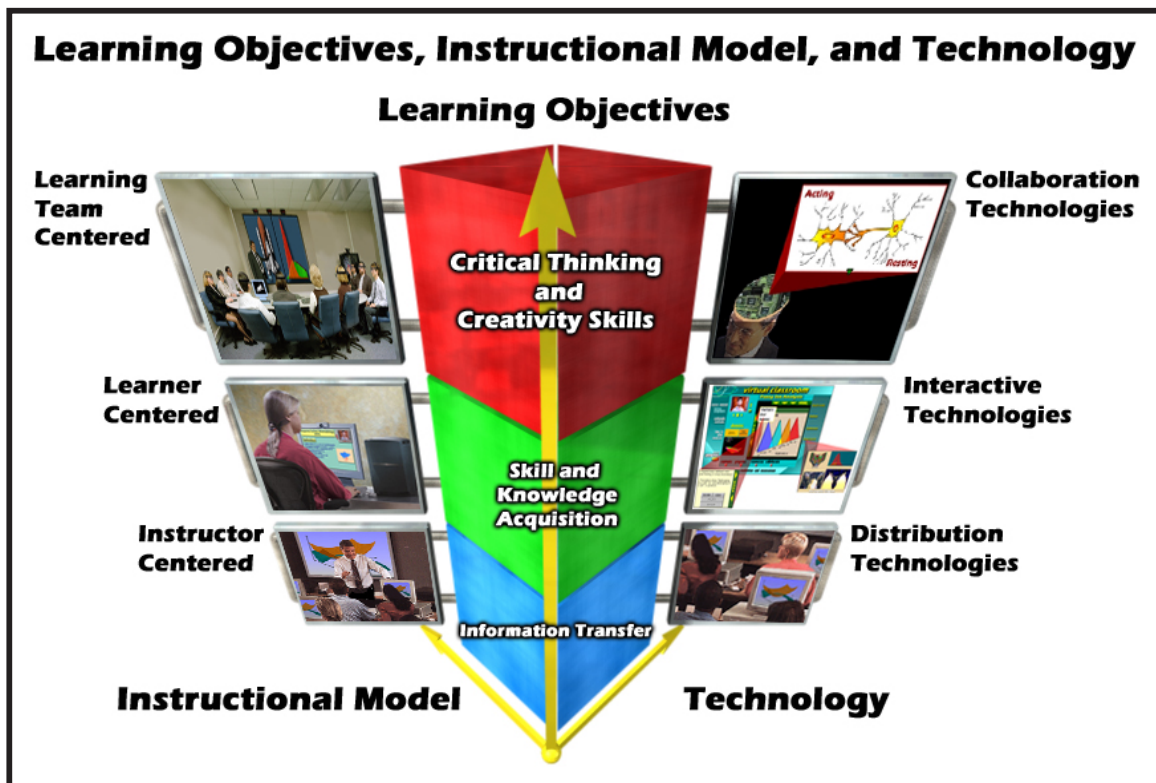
Learning Objectives, Instructional Model, and Technology

Learning Objectives

Learning Team Centered

Collaboration Technologies

Acting

Resting

Critical Thinking and Creativity Skills

Learner Centered

Interactive Technologies

Virtual Classroom

Skill and Knowledge Acquisition

Instructor Centered

Distribution Technologies

Information Transfer

Instructional Model

Technology